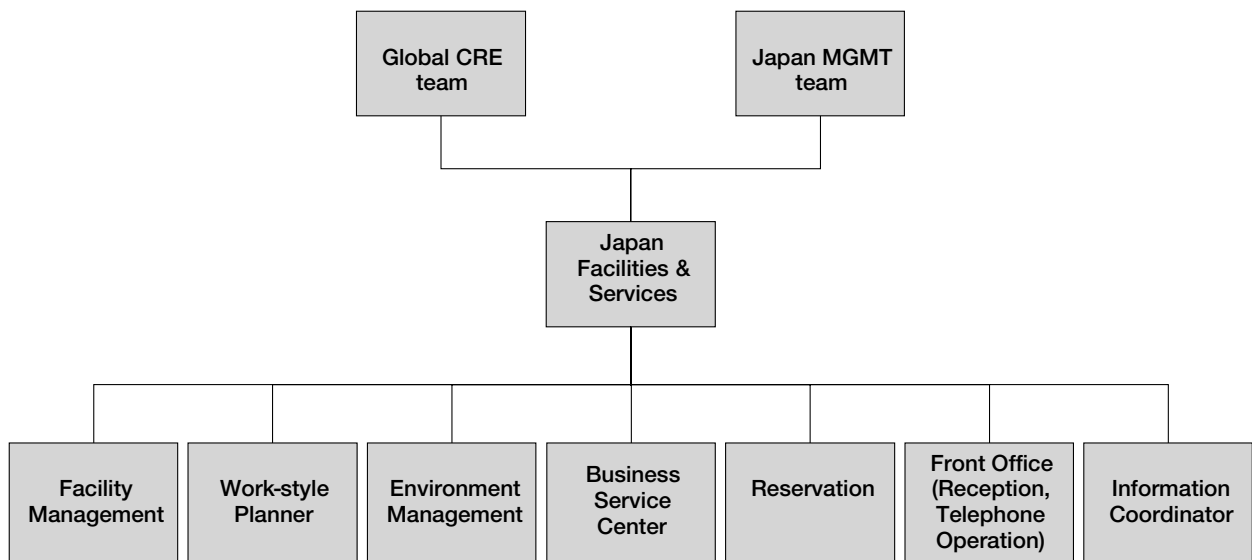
Global CRE team

Japan MGMT team

Japan Facilities & Services

Facility Management

Work-style Planner

Environment Management

Business Service Center

Reservation

Front Office (Reception, Telephone Operation)

Information Coordinator